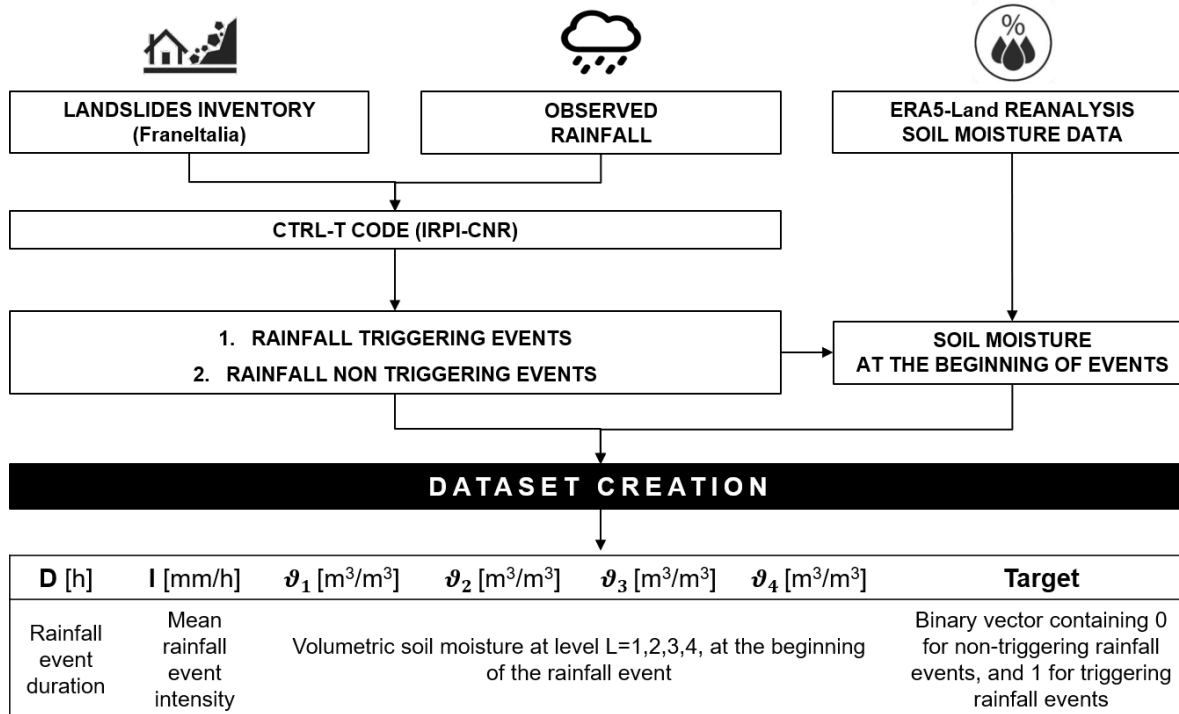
LANDSLIDES INVENTORY (FraneItalia)

OBSERVED RAINFALL

%

ERA5-Land REANALYSIS SOIL MOISTURE DATA

CTRL-T CODE (IRPI-CNR)

1. RAINFALL TRIGGERING EVENTS
2. RAINFALL NON TRIGGERING EVENTS

SOIL MOISTURE AT THE BEGINNING OF EVENTS

DATASET CREATION

| D [h] | I [mm/h] | $\vartheta_1$ [m$^3$/m$^3$] | $\vartheta_2$ [m$^3$/m$^3$] | $\vartheta_3$ [m$^3$/m$^3$] | $\vartheta_4$ [m$^3$/m$^3$] | Target |
|---|---|---|---|---|---|---|
| Rainfall event duration | Mean rainfall event intensity | Volumetric soil moisture at level L=1,2,3,4, at the beginning of the rainfall event | | | | Binary vector containing 0 for non-triggering rainfall events, and 1 for triggering rainfall events |